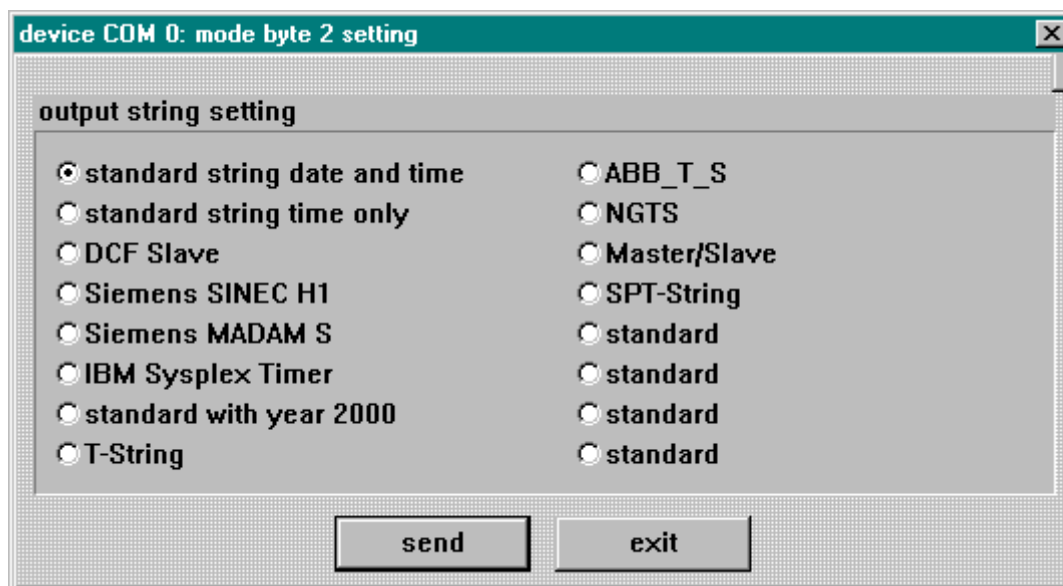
device COM 0: mode byte 2 setting

output string setting

standard string date and time
standard string time only
DCF Slave
Siemens SINEC H1
Siemens MADAM S
IBM Sysplex Timer
standard with year 2000
T-String

ABB_T_S
NGTS
Master/Slave
SPT-String
standard
standard
standard
standard

send
exit